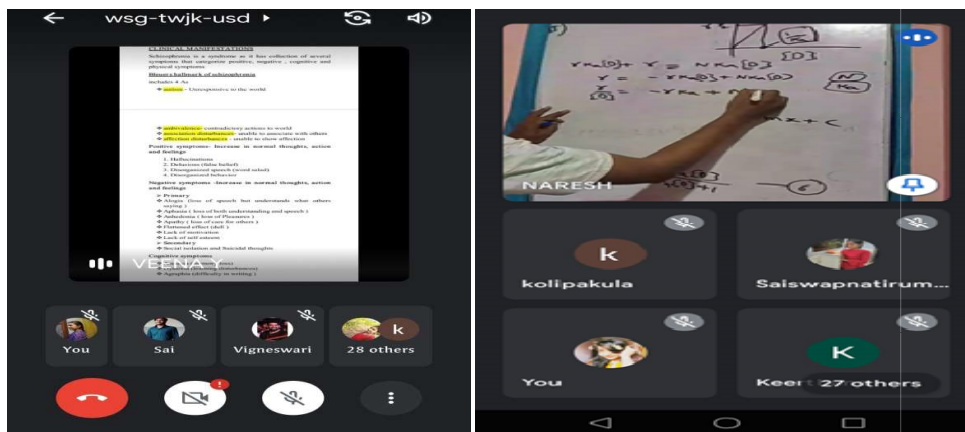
wsg-twjk-usd

CLINICAL MANIFESTATIONS

Schizophrenia is a syndrome as it has collection of several symptoms that categorize positive, negative, cognitive and physical symptoms

Bleuer's hallmark of schizophrenia

includes 4 As

autism - Unresponsive to the world

ambivalence- contradictory actions to world

association disturbances- unable to associate with others

affective disturbances - unable to show affection

Positive symptoms- Increase in normal thoughts, action and feelings

1. Hallucinations
2. Delusions (false belief)
3. Disorganized speech (word salad)
4. Disorganized behavior

Negative symptoms -Increase in normal thoughts, action and feelings

Primary

Alogia (loss of speech but understands what others saying)

Aphasia (loss of both understanding and speech)

Anhedonia (loss of Pleasures)

Apathy (loss of care for others)

Flattened effect (dull)

Lack of motivation

Lack of self esteem

Secondary

Social isolation and Suicidal thoughts

Cognitive symptoms

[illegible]

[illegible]

Agraphia (difficulty in writing)

VENKAY

You

Sai

Vigneswari

k

28 others

NARESH

k

kolipakula

Saiswapnatirum...

You

K

Keer 27 others